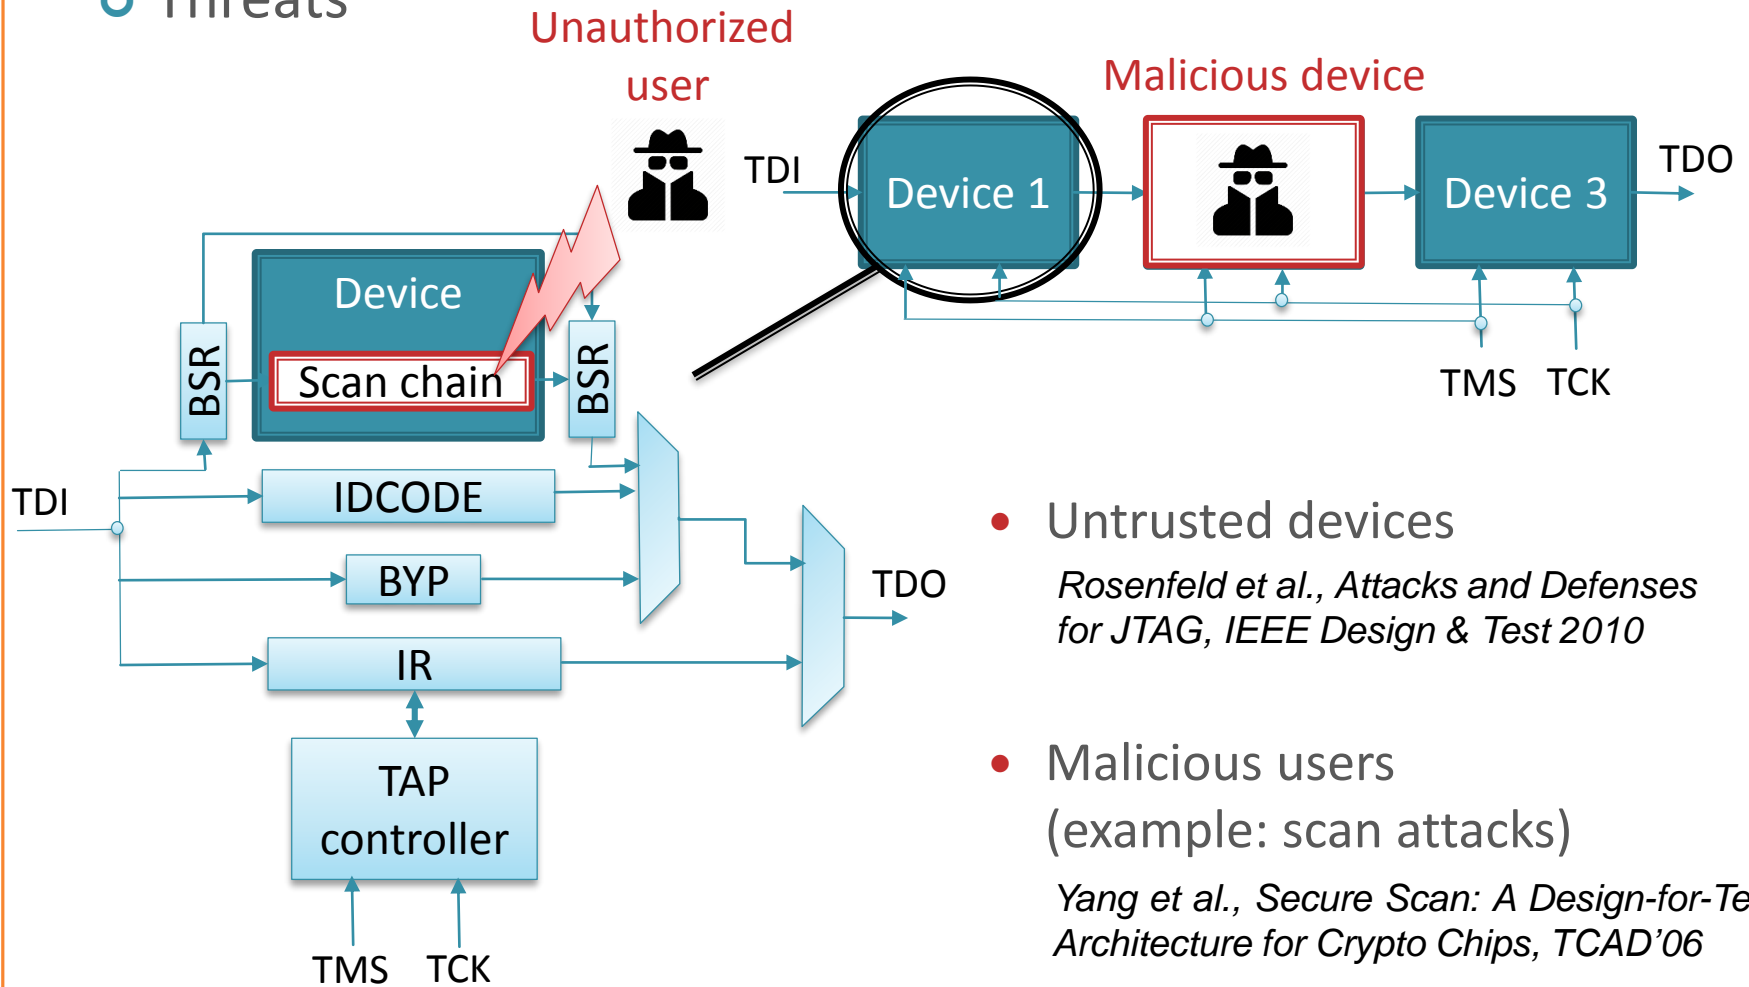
Threats

Unauthorized user

Malicious device

TDI

Device 1

Device 3

TDO

TMS TCK

Device

Scan chain

BSR

BSR

TDI

IDCODE

BYP

IR

TDO

TAP controller

TMS TCK

• Untrusted devices

Rosenfeld et al., Attacks and Defenses for JTAG, IEEE Design & Test 2010

• Malicious users (example: scan attacks)

Yang et al., Secure Scan: A Design-for-Te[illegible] Architecture for Crypto Chips, TCAD'06